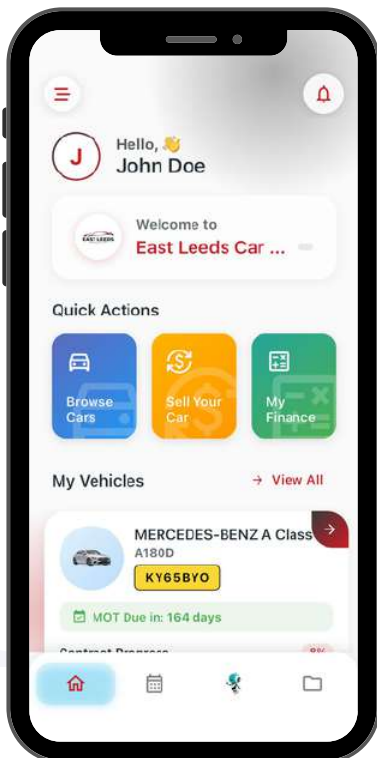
J

Hello, 👋
John Doe

EAST LEEDS

Welcome to
East Leeds Car ...

Quick Actions

Browse Cars

Sell Your Car

My Finance

My Vehicles

→ View All

MERCEDES-BENZ A Class
A180D
KY65BYO

MOT Due in: 164 days

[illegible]